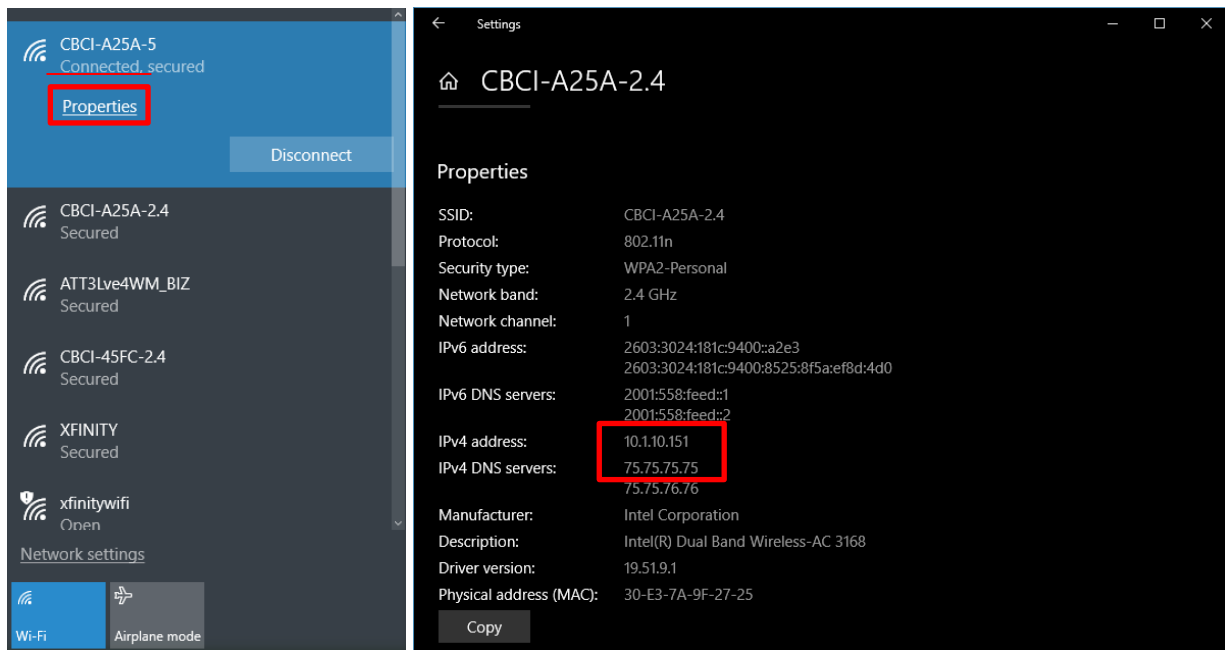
CBCI-A25A-5
Connected, secured
Properties
Disconnect

CBCI-A25A-2.4
Secured

ATT3Lve4WM_BIZ
Secured

CBCI-45FC-2.4
Secured

XFINITY
Secured

xfinitywifi
Open

Network settings

Wi-Fi
Airplane mode

Settings

CBCI-A25A-2.4

Properties

| | |
|---|---|
| SSID: | CBCI-A25A-2.4 |
| Protocol: | 802.11n |
| Security type: | WPA2-Personal |
| Network band: | 2.4 GHz |
| Network channel: | 1 |
| IPv6 address: | 2603:3024:181c:9400::a2e3<br>2603:3024:181c:9400:8525:8f5a:ef8d:4d0 |
| IPv6 DNS servers: | 2001:558:feed::1<br>2001:558:feed::2 |
| IPv4 address: | 10.1.10.151 |
| IPv4 DNS servers: | 75.75.75.75<br>75.75.76.76 |
| Manufacturer: | Intel Corporation |
| Description: | Intel(R) Dual Band Wireless-AC 3168 |
| Driver version: | 19.51.9.1 |
| Physical address (MAC): | 30-E3-7A-9F-27-25 |

Copy